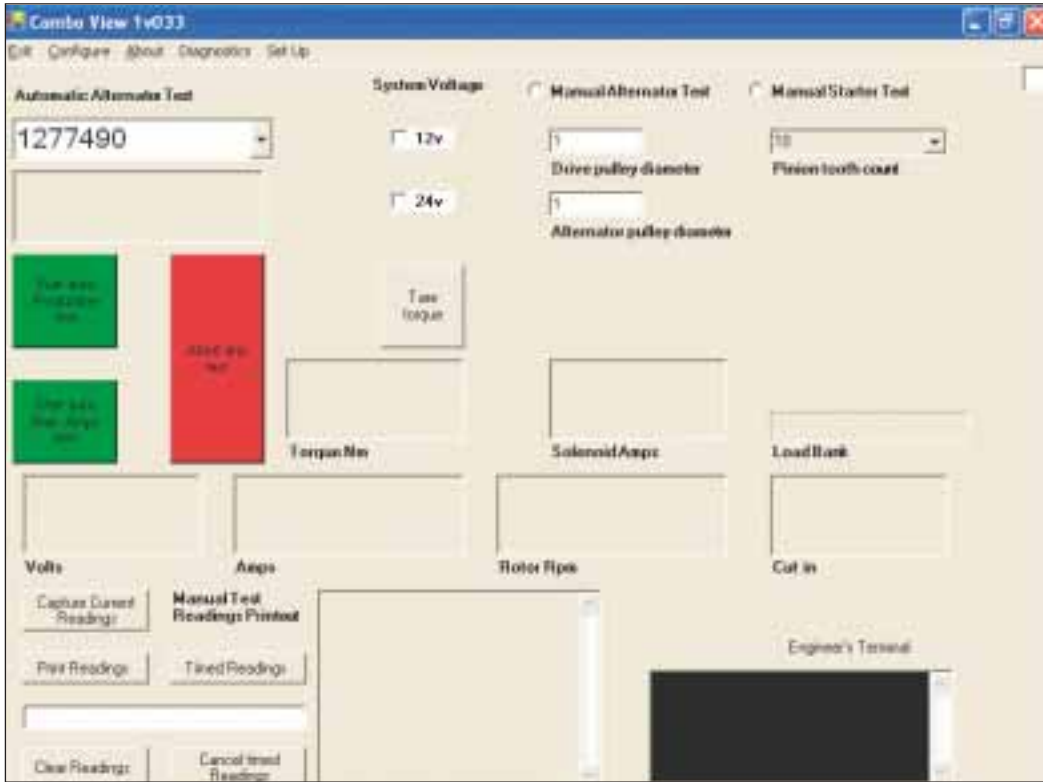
Combo View 1v033

Exit Configure About Diagnostics Set Up

Automatic Alternator Test

1277490

System Voltage

12v

24v

Manual Alternator Test

Manual Starter Test

1

Drive pulley diameter

1

Alternator pulley diameter

10

Pinion tooth count

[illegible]

Abort auto test

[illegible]

Tare torque

Torque Nm

Solenoid Amps

Load Bank

Volts

Amps

Rotor Rpm

Cut in

Capture Current Readings

Manual Test Readings Printout

Print Readings

Timed Readings

Engineer's Terminal

Clear Readings

Cancel timed Readings